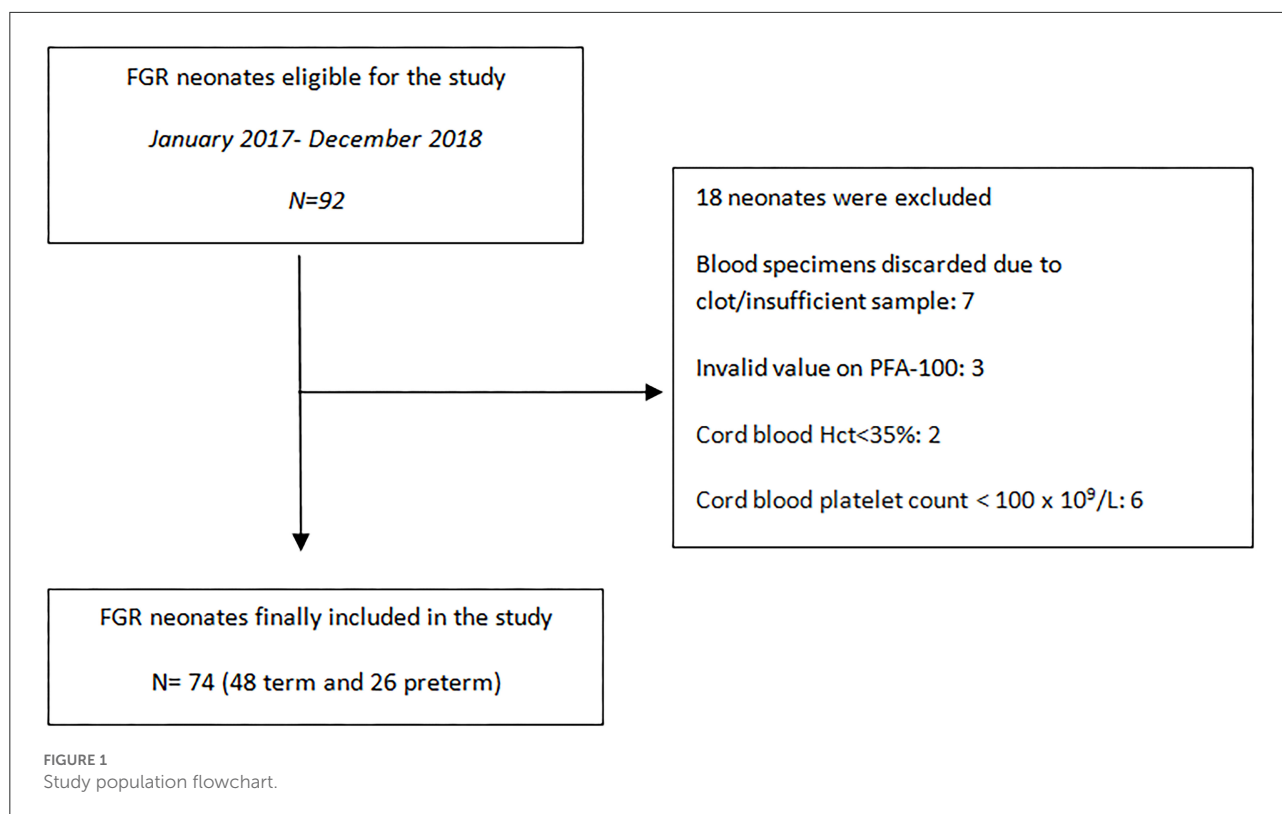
FGR neonates eligible for the study

January 2017- December 2018

N=92

18 neonates were excluded

Blood specimens discarded due to clot/insufficient sample: 7

Invalid value on PFA-100: 3

Cord blood Hct<35%: 2

Cord blood platelet count < 100 x $10^9$/L: 6

FGR neonates finally included in the study

N= 74 (48 term and 26 preterm)

FIGURE 1
Study population flowchart.